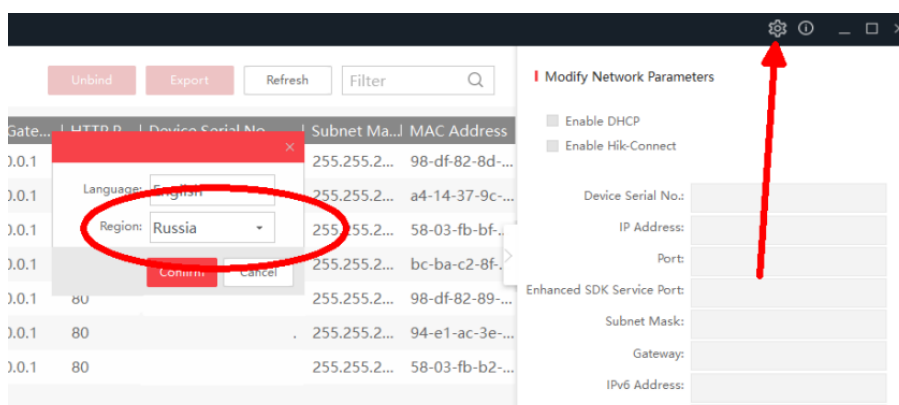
Unbind Export Refresh Filter

| Gate... | HTTP P... | Device Serial No... | Subnet Ma... | MAC Address |
|---|---|---|---|---|
| 0.0.1 | | | 255.255.2... | 98-df-82-8d-... |
| 0.0.1 | | | 255.255.2... | a4-14-37-9c-... |
| 0.0.1 | | | 255.255.2... | 58-03-fb-bf-... |
| 0.0.1 | | | 255.255.2... | bc-ba-c2-8f-... |
| 0.0.1 | 80 | | 255.255.2... | 98-df-82-89-... |
| 0.0.1 | 80 | | 255.255.2... | 94-e1-ac-3e-... |
| 0.0.1 | 80 | | 255.255.2... | 58-03-fb-b2-... |

×
Language: English
Region: Russia
Confirm Cancel

Modify Network Parameters

Enable DHCP
Enable Hik-Connect

Device Serial No.:
IP Address:
Port:
Enhanced SDK Service Port:
Subnet Mask:
Gateway:
IPv6 Address: